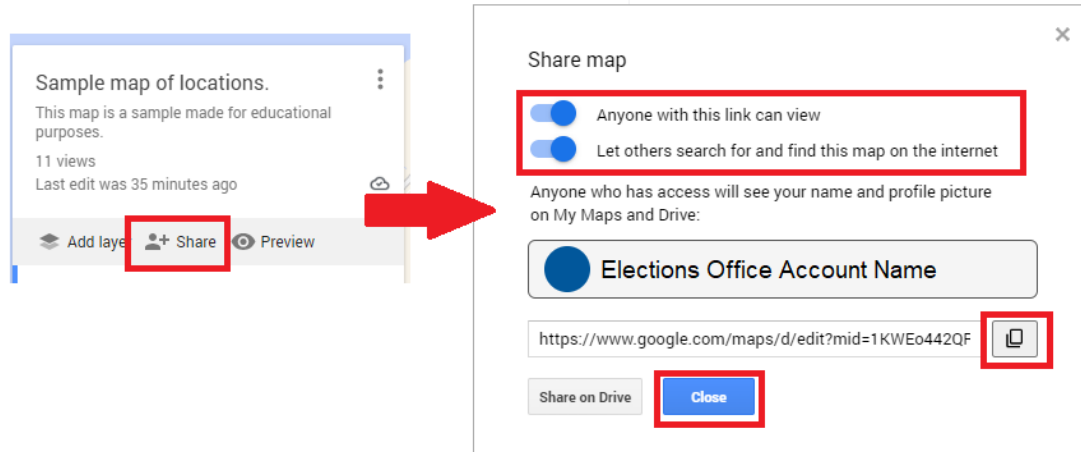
Sample map of locations.

This map is a sample made for educational purposes.

11 views

Last edit was 35 minutes ago

Add laye

Share

Preview

Share map

Anyone with this link can view

Let others search for and find this map on the internet

Anyone who has access will see your name and profile picture on My Maps and Drive:

Elections Office Account Name

https://www.google.com/maps/d/edit?mid=1KWEo442QF

Share on Drive

Close